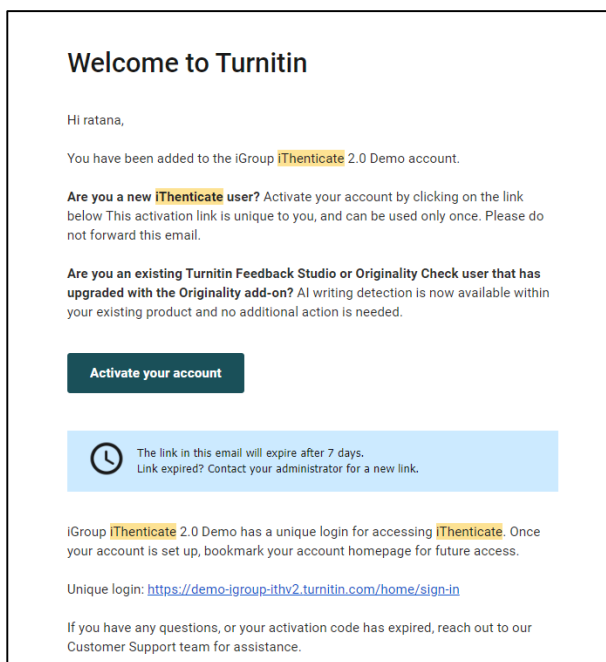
Welcome to Turnitin

Hi ratana,

You have been added to the iGroup iThenticate 2.0 Demo account.

**Are you a new iThenticate user?** Activate your account by clicking on the link below This activation link is unique to you, and can be used only once. Please do not forward this email.

**Are you an existing Turnitin Feedback Studio or Originality Check user that has upgraded with the Originality add-on?** AI writing detection is now available within your existing product and no additional action is needed.

Activate your account

The link in this email will expire after 7 days.
Link expired? Contact your administrator for a new link.

iGroup iThenticate 2.0 Demo has a unique login for accessing iThenticate. Once your account is set up, bookmark your account homepage for future access.

Unique login: https://demo-igroup-ithv2.turnitin.com/home/sign-in

If you have any questions, or your activation code has expired, reach out to our Customer Support team for assistance.